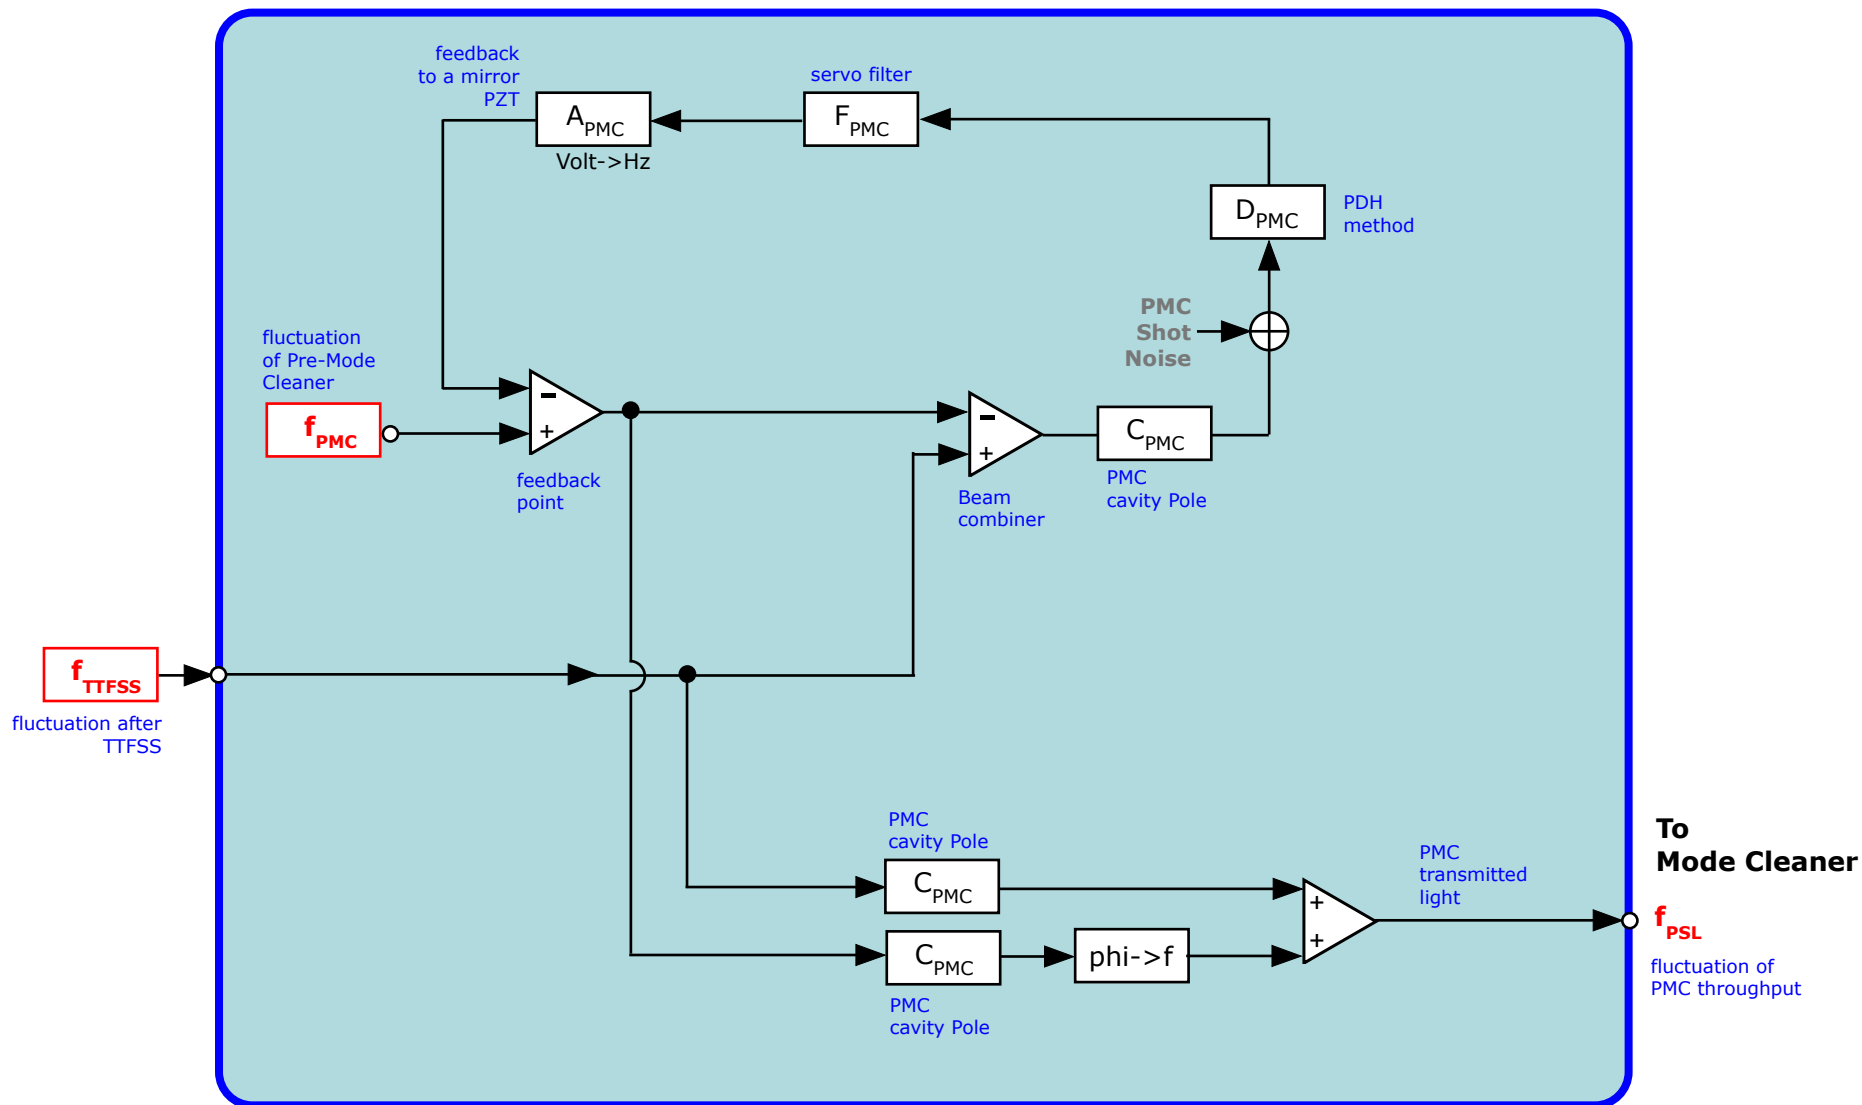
feedback to a mirror PZT

$A_{PMC}$

Volt->Hz

servo filter

$F_{PMC}$

$D_{PMC}$

PDH method

PMC Shot Noise

fluctuation of Pre-Mode Cleaner

$f_{PMC}$

-

+

feedback point

-

+

Beam combiner

$C_{PMC}$

PMC cavity Pole

$f_{TTFSS}$

fluctuation after TTFSS

PMC cavity Pole

$C_{PMC}$

$C_{PMC}$

phi->f

PMC cavity Pole

+

+

PMC transmitted light

To Mode Cleaner

$f_{PSL}$

fluctuation of PMC throughput